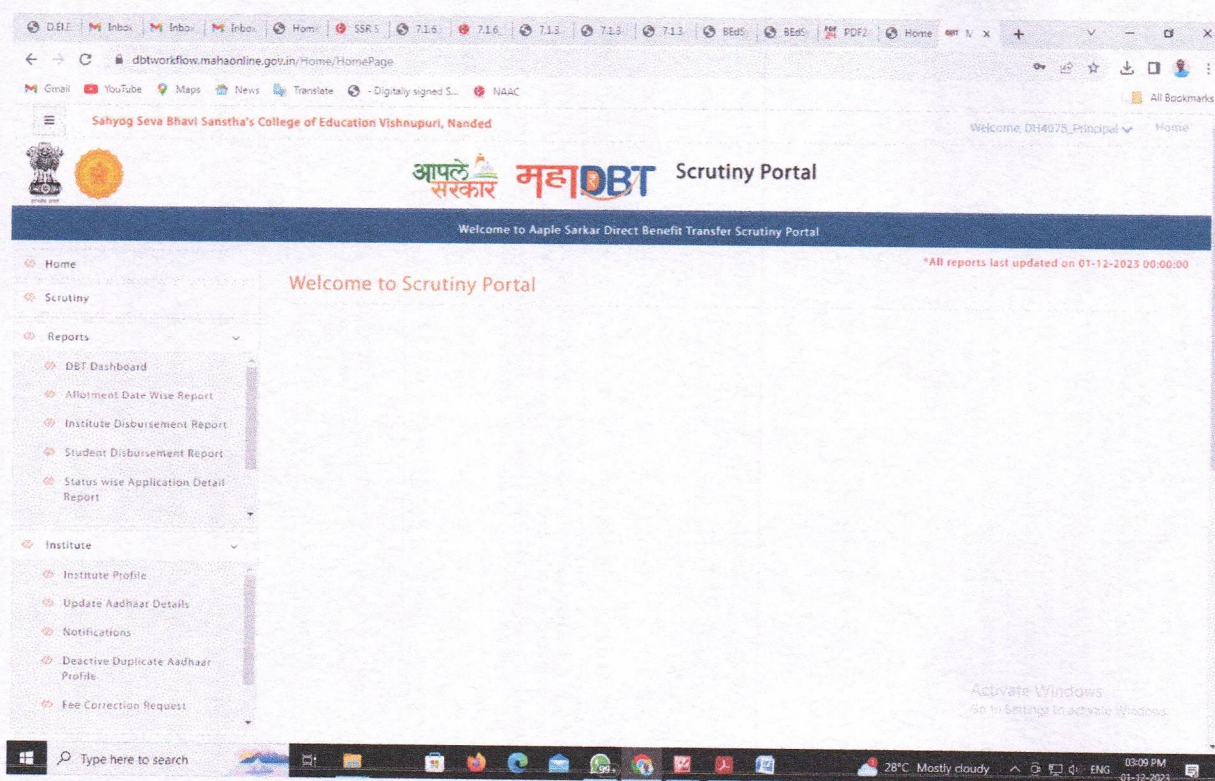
D.El.E | M Inbox | M Inbox | M Inbox | Home | SSR S | 7.1.6 | 7.1.6 | 7.1.3 | 7.1.3 | 7.1.3 | BEdS | BEdS | PDF2 | Home | M X | +

dbtworkflow.mahaonline.gov.in/Home/HomePage

Gmail YouTube Maps News Translate - Digitally signed S... NAAC

All Bookmarks

Sahyog Seva Bhavi Sanstha's College of Education Vishnupuri, Nanded

Welcome, DH4075_Principal Home

आपले सरकार महाDBT Scrutiny Portal

Welcome to Aaple Sarkar Direct Benefit Transfer Scrutiny Portal

Home

Scrutiny

Reports

DBT Dashboard

Allotment Date Wise Report

Institute Disbursement Report

Student Disbursement Report

Status wise Application Detail Report

Institute

Institute Profile

Update Aadhaar Details

Notifications

Deactive Duplicate Aadhaar Profile

Fee Correction Request

*All reports last updated on 01-12-2023 00:00:00

Welcome to Scrutiny Portal

Activate Windows
Go to Settings to activate Windows.

Type here to search

28°C Mostly cloudy ENG 03:09 PM 01-12-2023